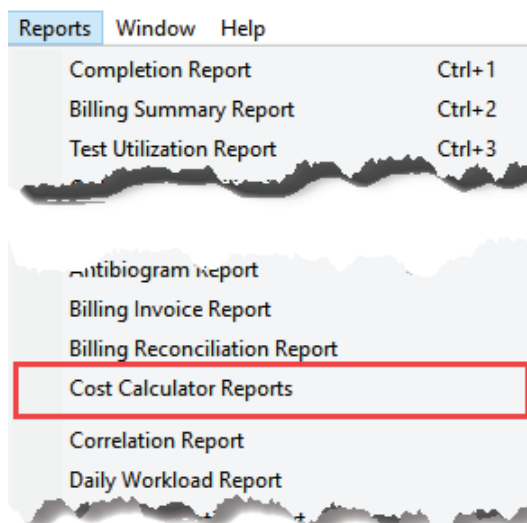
Reports Window Help

Completion Report Ctrl+1
Billing Summary Report Ctrl+2
Test Utilization Report Ctrl+3
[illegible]

Antibiogram Report
Billing Invoice Report
Billing Reconciliation Report
Cost Calculator Reports
Correlation Report
Daily Workload Report
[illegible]